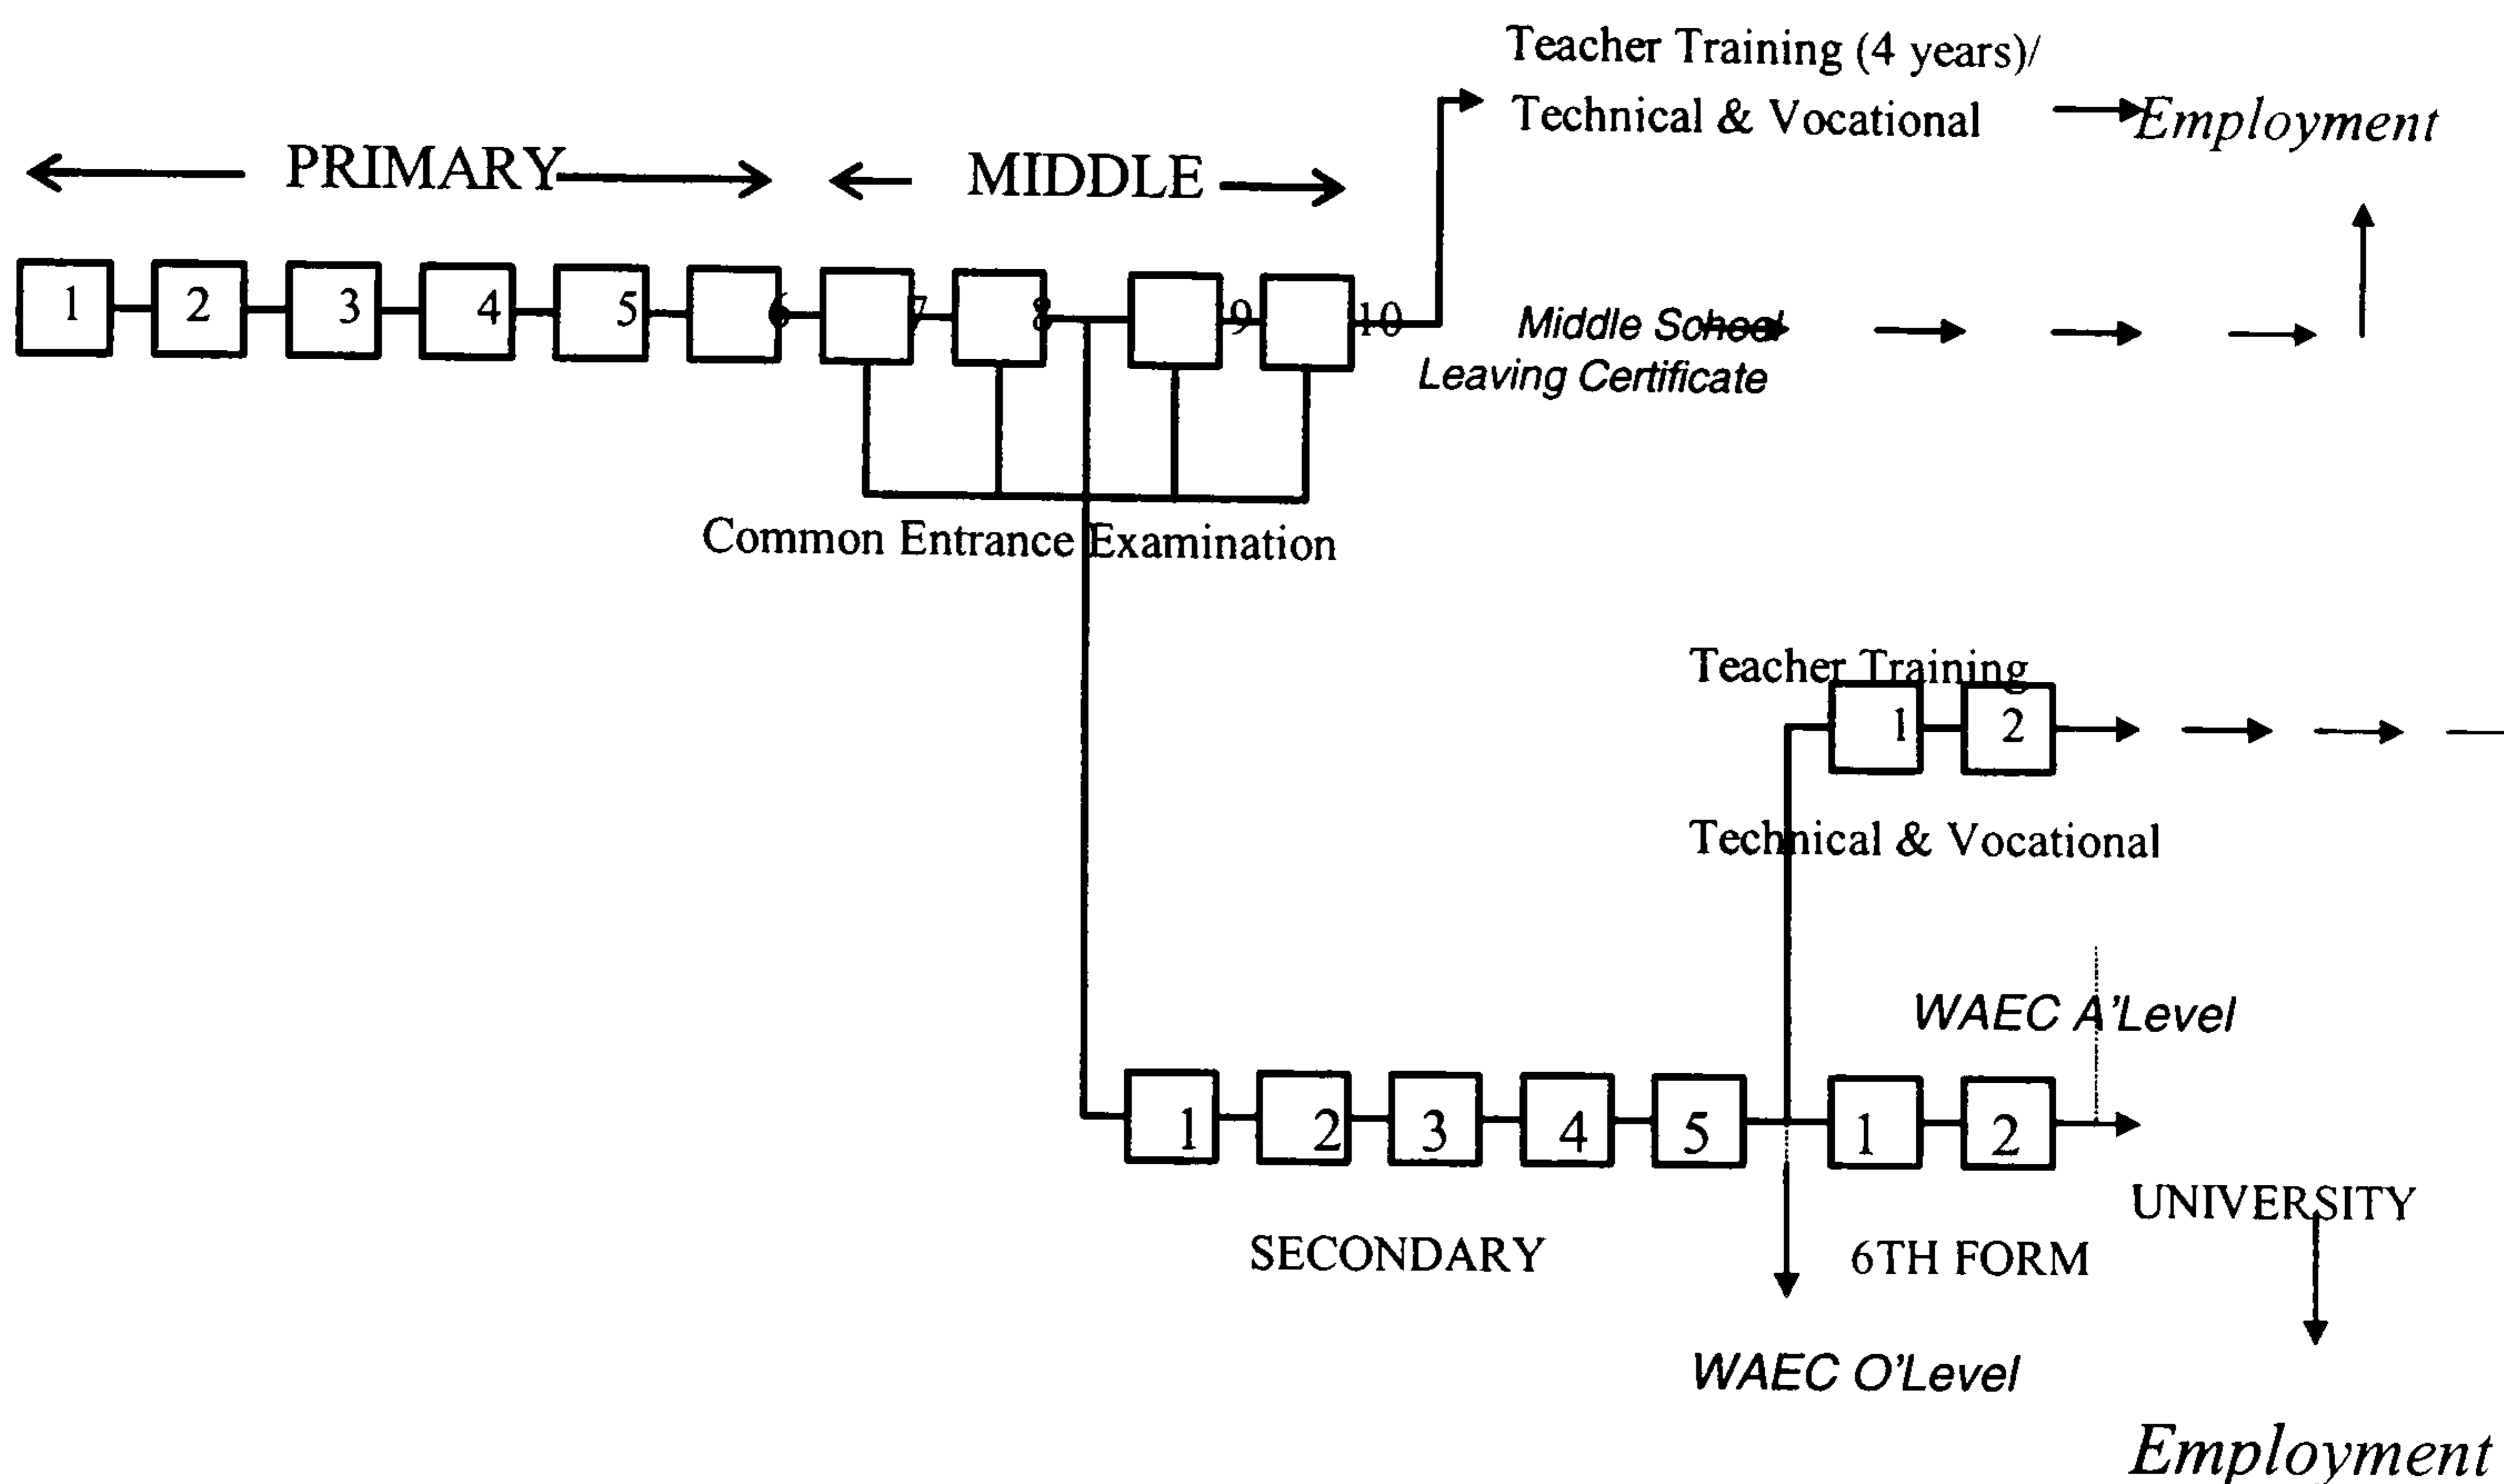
Teacher Training (4 years)/
Technical & Vocational → Employment

PRIMARY MIDDLE

1 2 3 4 5 6 7 8 9 10

Middle School
Leaving Certificate

Common Entrance Examination

Teacher Training
1 2

Technical & Vocational

WAEC A'Level

1 2 3 4 5 1 2

UNIVERSITY

SECONDARY 6TH FORM

WAEC O'Level

Employment